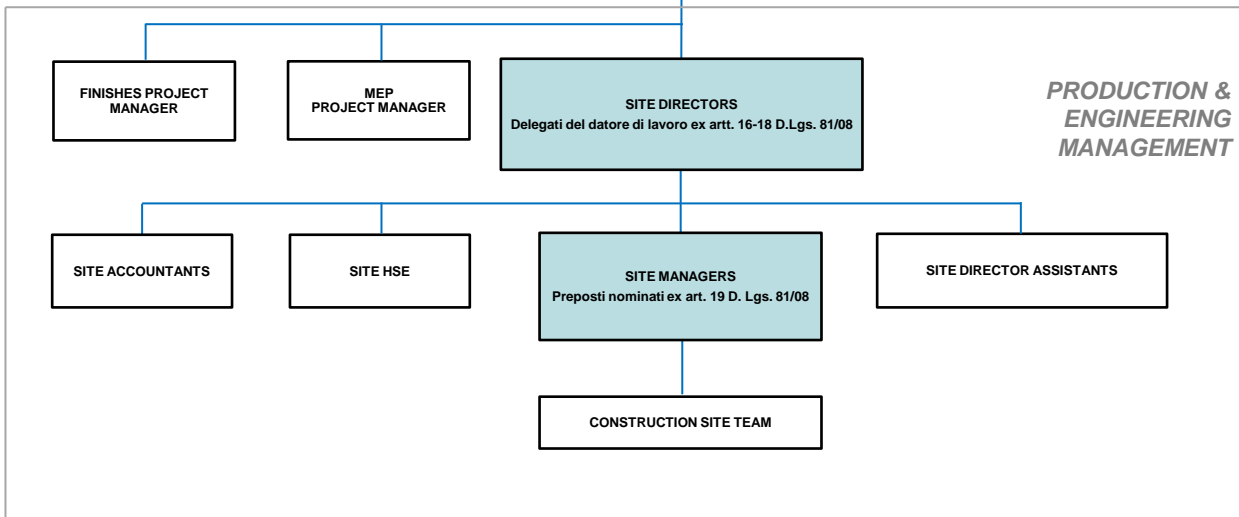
PRODUCTION & ENGINEERING MANAGEMENT

FINISHES PROJECT MANAGER

MEP PROJECT MANAGER

SITE DIRECTORS
Delegati del datore di lavoro ex artt. 16-18 D.Lgs. 81/08

SITE ACCOUNTANTS

SITE HSE

SITE MANAGERS
Preposti nominati ex art. 19 D. Lgs. 81/08

SITE DIRECTOR ASSISTANTS

CONSTRUCTION SITE TEAM